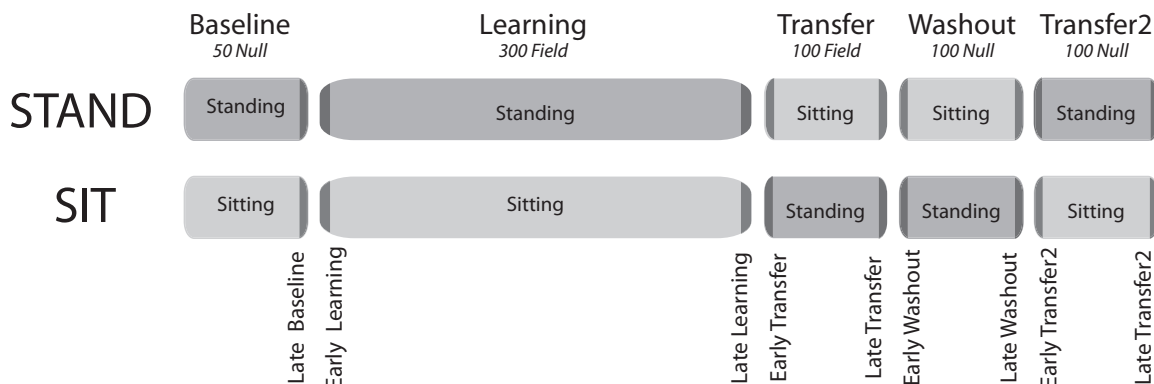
Baseline
50 Null

Learning
300 Field

Transfer
100 Field

Washout
100 Null

Transfer2
100 Null

STAND
Standing
Standing
Sitting
Sitting
Standing

SIT
Sitting
Sitting
Standing
Standing
Sitting

Late Baseline
Early Learning
Late Learning
Early Transfer
Late Transfer
Early Washout
Late Washout
Early Transfer2
Late Transfer2